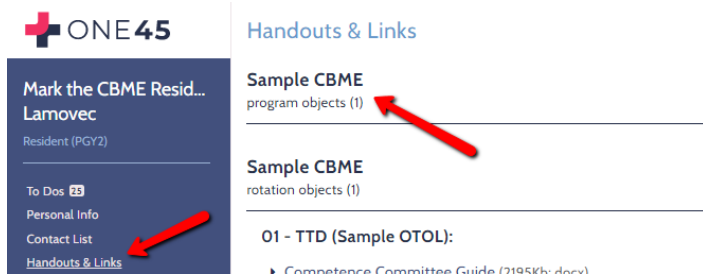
ONE45

Mark the CBME Resid... Lamovec
Resident (PGY2)

To Dos 25
Personal Info
Contact List
Handouts & Links

Handouts & Links

Sample CBME
program objects (1)

Sample CBME
rotation objects (1)

01 - TTD (Sample OTOL):

Competence Committee Guide (2195Kb; docx)